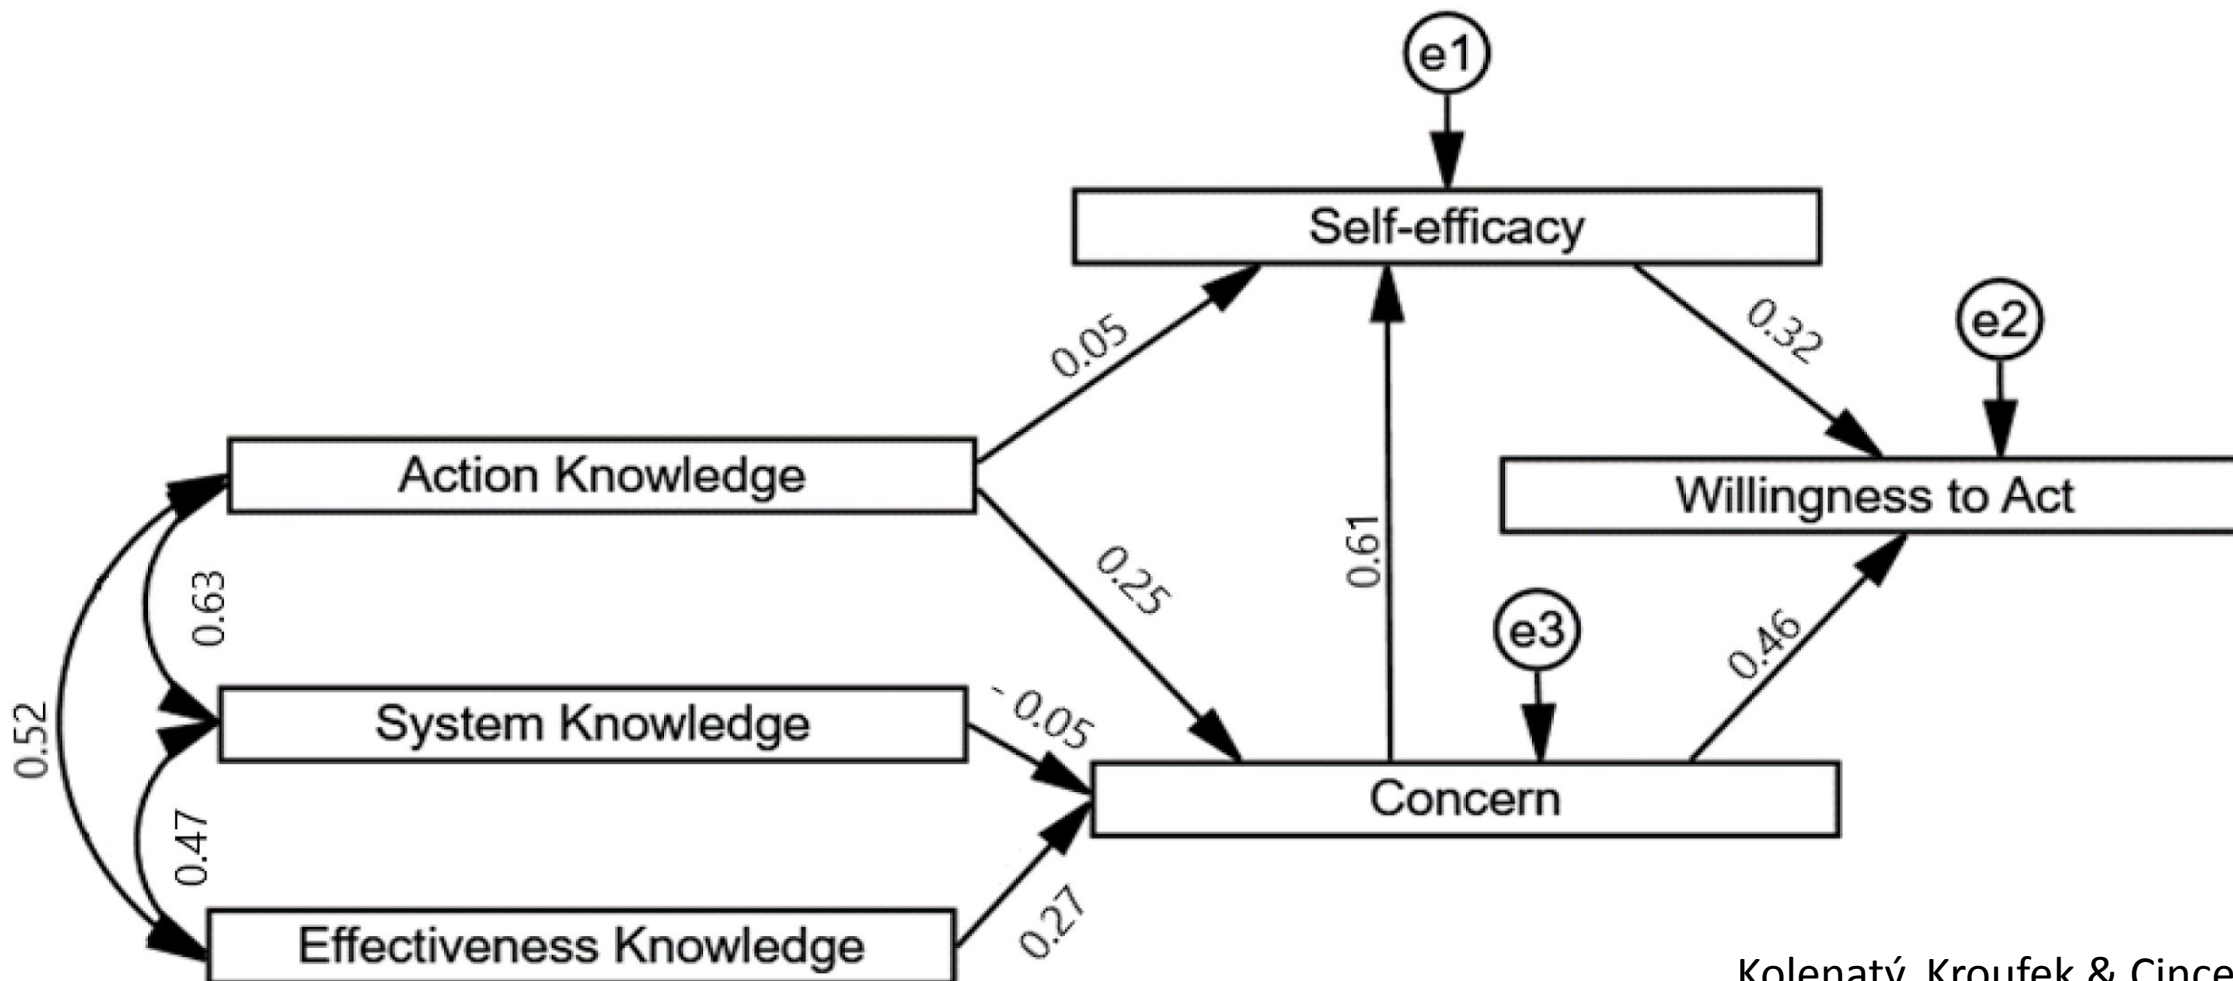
e1

Self-efficacy

0.05

0.32

e2

Action Knowledge

Willingness to Act

0.25

0.61

0.63

0.52

e3

0.46

System Knowledge

-0.05

Concern

0.47

Effectiveness Knowledge

0.27

Kolenatý, Kroufek & Cince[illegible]